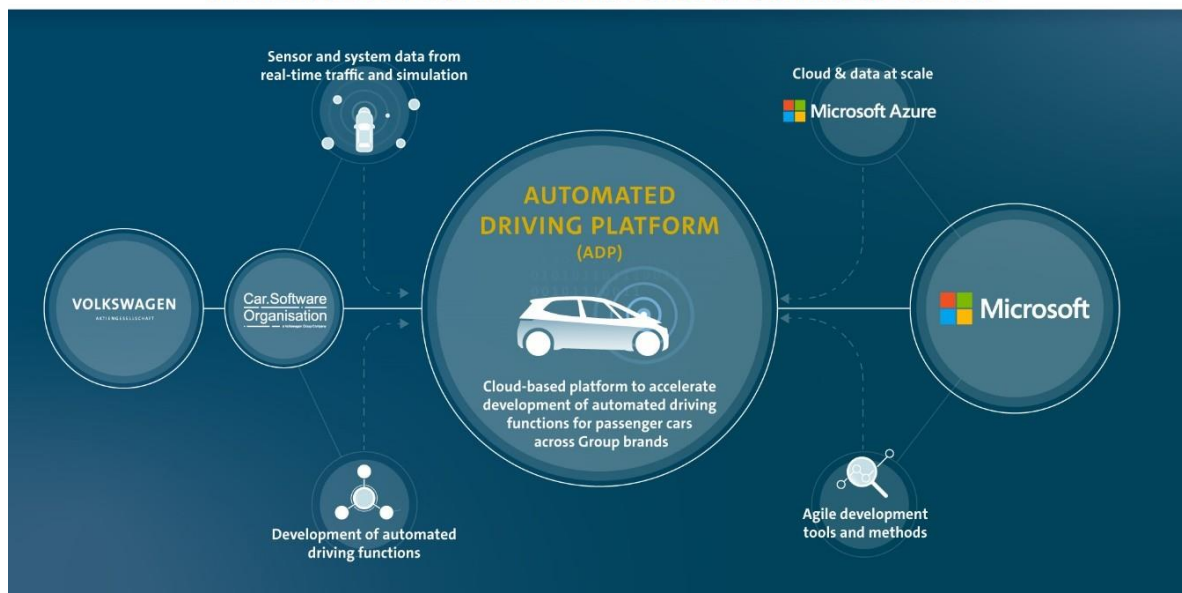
Sensor and system data from real-time traffic and simulation

Cloud & data at scale

Microsoft Azure

AUTOMATED DRIVING PLATFORM (ADP)

VOLKSWAGEN
AKTIENGESELLSCHAFT

Car.Software Organisation
A Volkswagen Group Company

Microsoft

Cloud-based platform to accelerate development of automated driving functions for passenger cars across Group brands

Development of automated driving functions

Agile development tools and methods